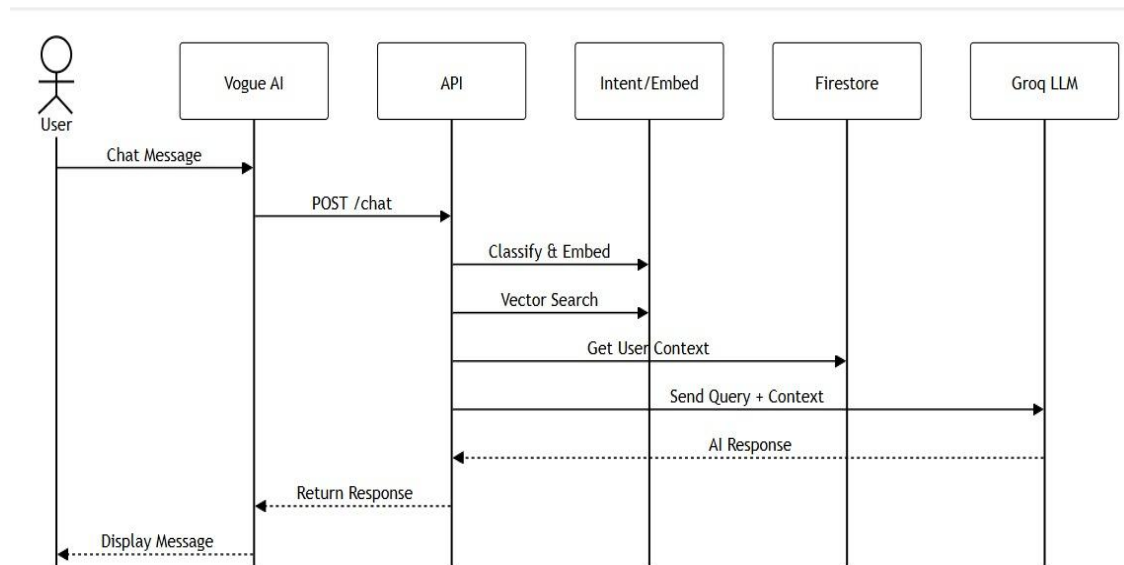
User

Vogue AI

API

Intent/Embed

Firestore

Groq LLM

Chat Message

POST /chat

Classify & Embed

Vector Search

Get User Context

Send Query + Context

AI Response

Return Response

Display Message